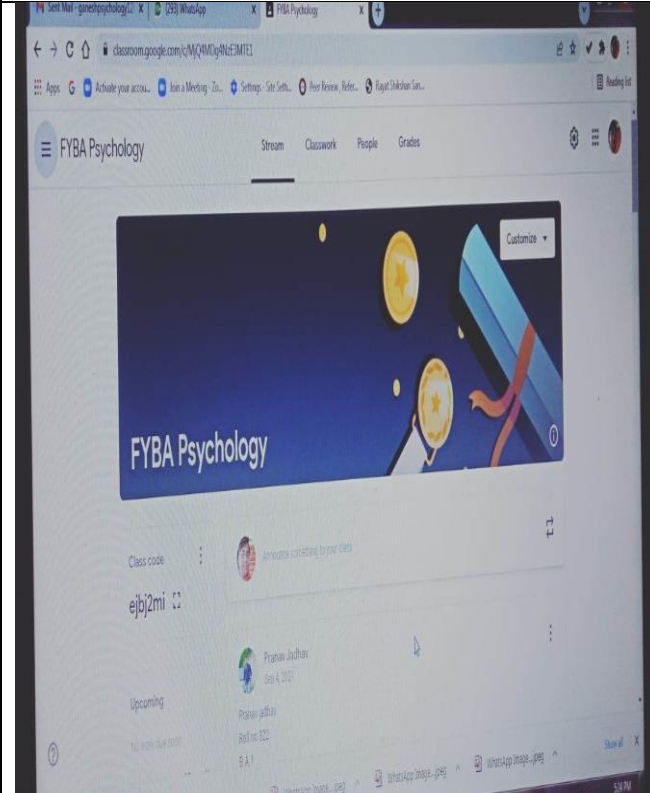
Sent Mail - ganeshpsychology@ × (293) WhatsApp × FYBA Psychology × +

classroom.google.com/c/MjQ4MDg4NzE3MTE1

Apps G Activate your accou... Join a Meeting - Zo... Settings - Site Setti... Peer Review, Refer... Rayat Shikshan San... Reading list

FYBA Psychology

Stream Classwork People Grades

Customize

FYBA Psychology

Class code

ejbj2mi

Announce something to your class

Pranav Jadhav
Sep 4, 2021

Upcoming

No work due soon

Pranav jadhav
Roll no 222
B A 1

WhatsApp Image....jpeg WhatsApp Image....jpeg WhatsApp Image....jpeg Show all

5:34 PM